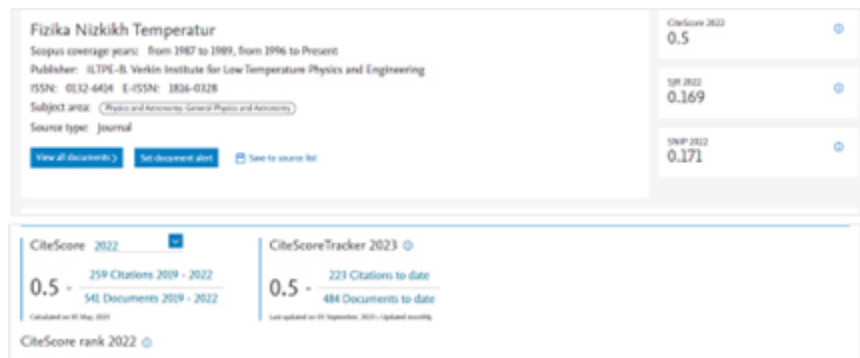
Fizika Nizkikh Temperatur
Scopus coverage years: from 1987 to 1989, from 1996 to Present
Publisher: ILTPE-B. Verkin Institute for Low Temperature Physics and Engineering
ISSN: 0132-6414 E-ISSN: 1816-0328
Subject area: (Physics and Astronomy: General Physics and Astronomy)
Source type: Journal

View all documents > Set document alert Save to source list

CiteScore 2022
0.5

SJR 2022
0.169

SNIP 2022
0.171

CiteScore 2022

0.5 = $\frac{\text{259 Citations 2019 - 2022}}{\text{541 Documents 2019 - 2022}}$

Calculated on 05 May, 2023

CiteScoreTracker 2023

0.5 = $\frac{\text{223 Citations to date}}{\text{484 Documents to date}}$

Last updated on 05 September, 2023 • Updated monthly

CiteScore rank 2022